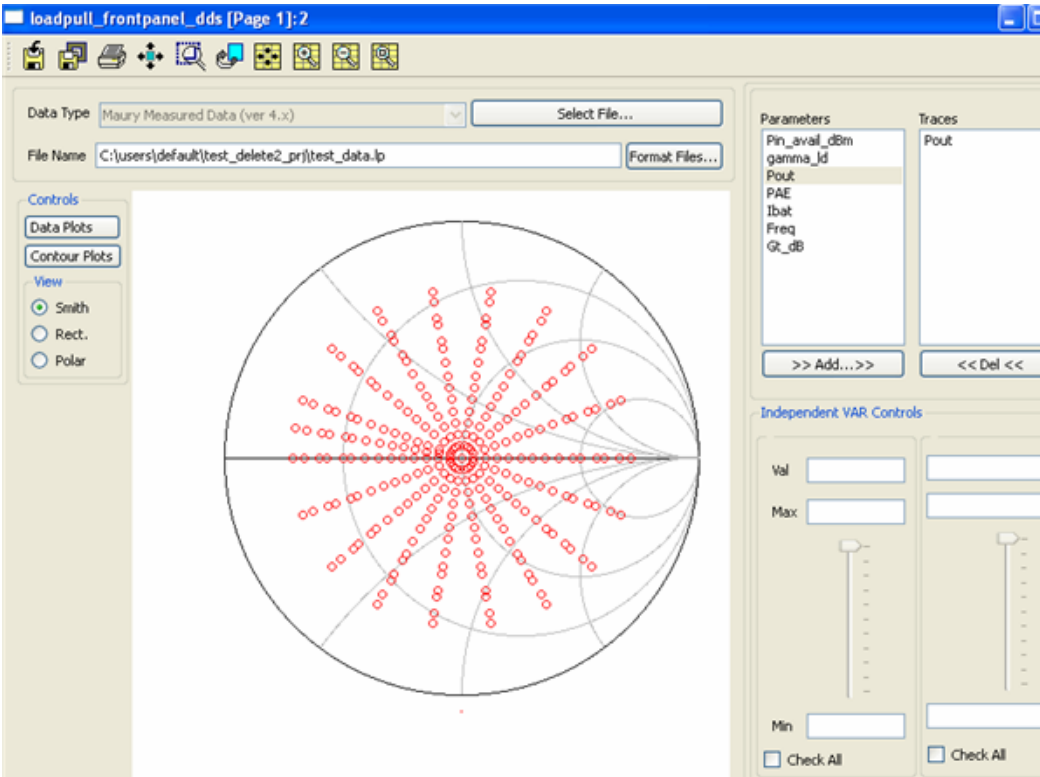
loadpull_frontpanel_dds [Page 1]:2

Data Type Maury Measured Data (ver 4.x)
Select File...
File Name C:\users\default\test_delete2_prj\test_data.lp
Format Files...

Controls
Data Plots
Contour Plots
View
Smith
Rect.
Polar

Parameters
Pin_avail_dBm
gamma_ld
Pout
PAE
Ibat
Freq
Gt_dB

Traces
Pout

>> Add...>>
<< Del <<

Independent VAR Controls
Val
Max
Min
Check All
Check All